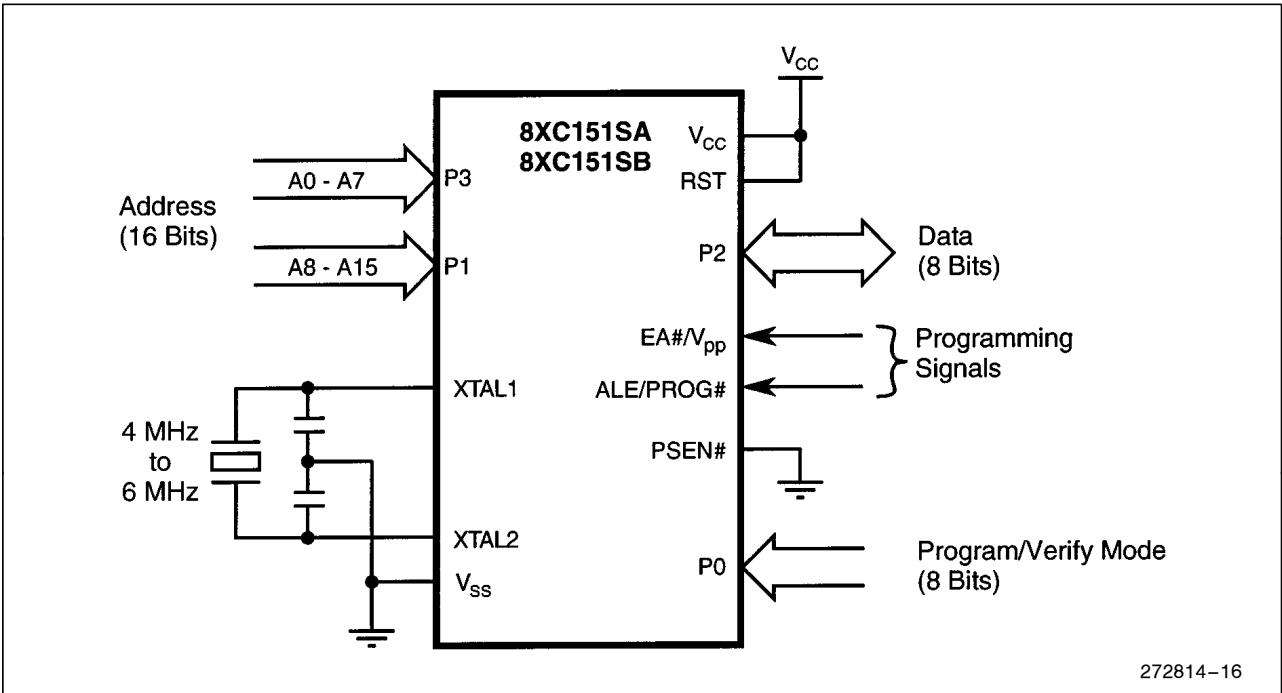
$V_{CC}$

8XC151SA
8XC151SB

$V_{CC}$
RST

A0 - A7
P3

Address
(16 Bits)

A8 - A15
P1

P2

Data
(8 Bits)

EA#/$V_{pp}$

ALE/PROG#

Programming
Signals

XTAL1

4 MHz
to
6 MHz

PSEN#

XTAL2

P0

Program/Verify Mode
(8 Bits)

$V_{SS}$

272814–16